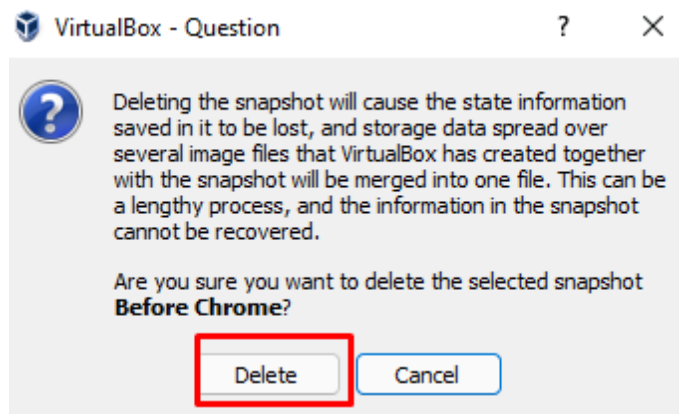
VirtualBox - Question ? ×

Deleting the snapshot will cause the state information saved in it to be lost, and storage data spread over several image files that VirtualBox has created together with the snapshot will be merged into one file. This can be a lengthy process, and the information in the snapshot cannot be recovered.

Are you sure you want to delete the selected snapshot **Before Chrome**?

Delete

Cancel